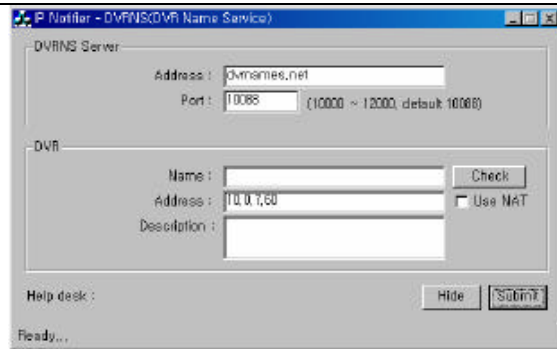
IP Notifier - DVRNS(DVR Name Service)

DVRNS Server

Address : dvrnames.net

Port : 10088 (10000 ~ 12000, default 10088)

DVR

Name :

Check

Address : 10.0.1.60

Use NAT

Description :

Help desk :

Hide

Submit

Ready...